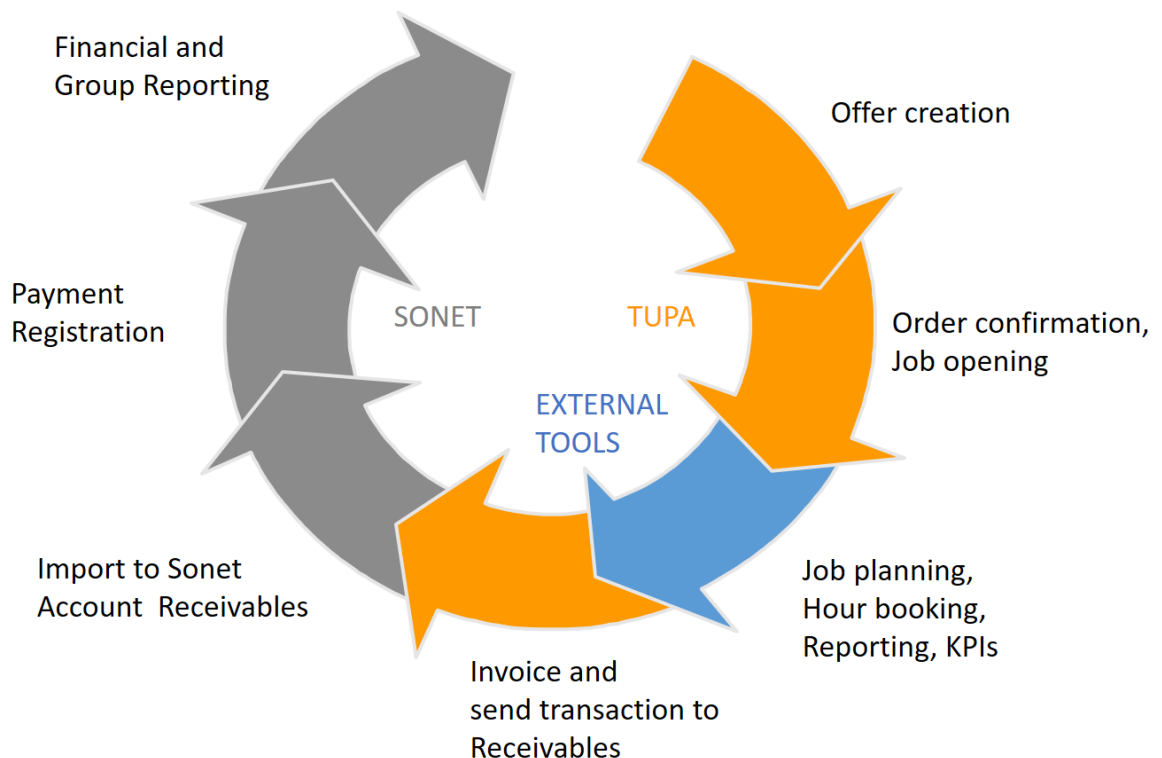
Financial and Group Reporting

Offer creation

SONET

TUPA

Payment Registration

Order confirmation, Job opening

EXTERNAL TOOLS

Job planning, Hour booking, Reporting, KPIs

Import to Sonet Account  Receivables

Invoice and send transaction to Receivables